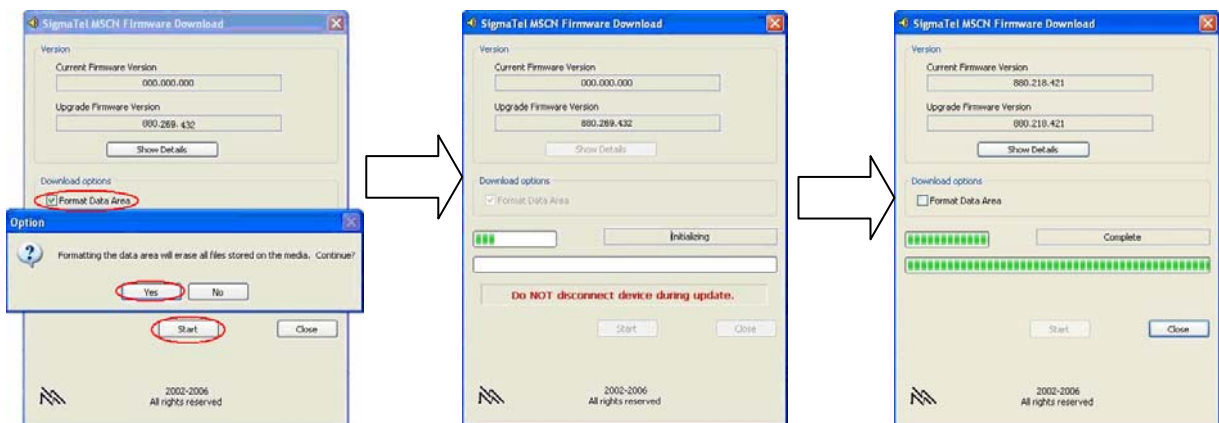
SigmaTel MSCN Firmware Download

Version

Current Firmware Version

000.000.000

Upgrade Firmware Version

880.269.432

Show Details

Download options

Format Data Area

Option

Formatting the data area will erase all files stored on the media. Continue?

Yes

No

Start

Close

2002-2006
All rights reserved

SigmaTel MSCN Firmware Download

Version

Current Firmware Version

000.000.000

Upgrade Firmware Version

880.269.432

Show Details

Download options

Format Data Area

Initializing

Do NOT disconnect device during update.

Start

Close

2002-2006
All rights reserved

SigmaTel MSCN Firmware Download

Version

Current Firmware Version

880.218.421

Upgrade Firmware Version

880.218.421

Show Details

Download options

Format Data Area

Complete

Start

Close

2002-2006
All rights reserved